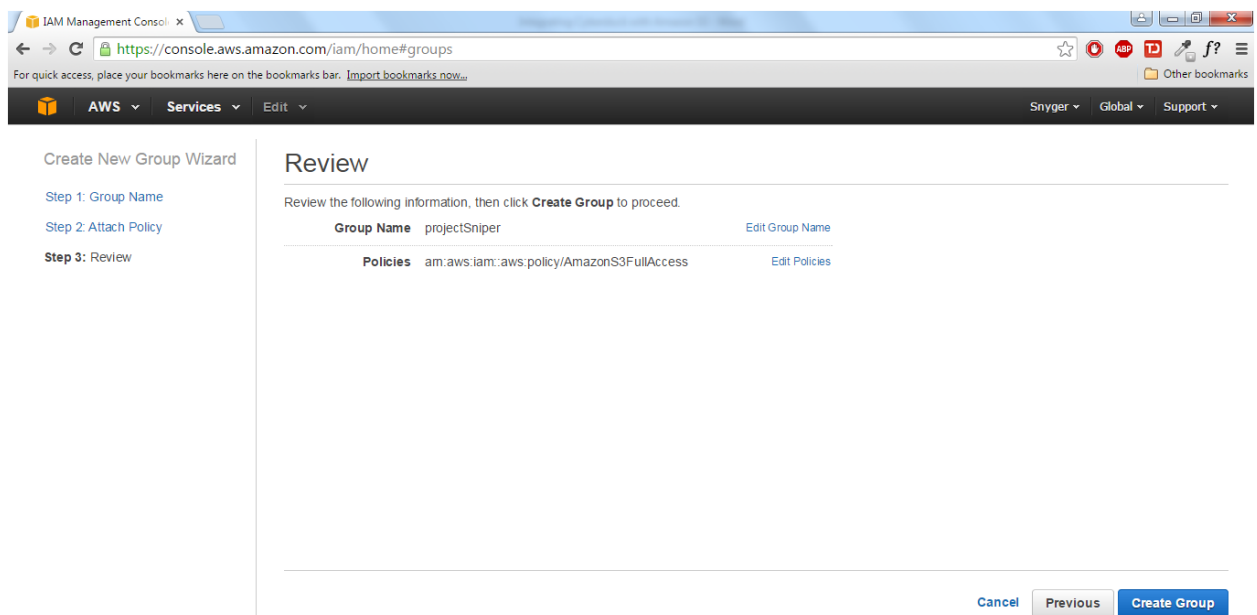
IAM Management Consol ×

https://console.aws.amazon.com/iam/home#groups

For quick access, place your bookmarks here on the bookmarks bar. Import bookmarks now...

Other bookmarks

AWS Services Edit

Snyger Global Support

Create New Group Wizard

Step 1: Group Name

Step 2: Attach Policy

Step 3: Review

Review

Review the following information, then click Create Group to proceed.

| | | |
|---|---|---|
| Group Name | projectSniper | Edit Group Name |
| Policies | arn:aws:iam::aws:policy/AmazonS3FullAccess | Edit Policies |

Cancel Previous Create Group